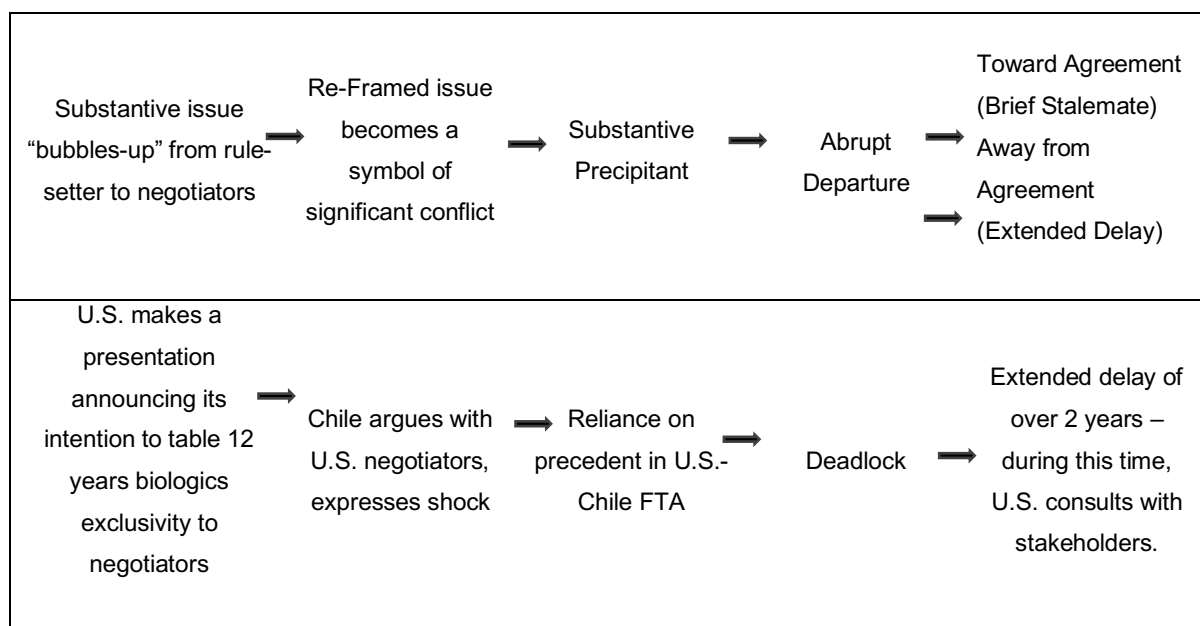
Substantive issue "bubbles-up" from rule-setter to negotiators

Re-Framed issue becomes a symbol of significant conflict

Substantive Precipitant

Abrupt Departure

Toward Agreement (Brief Stalemate)

Away from Agreement (Extended Delay)

U.S. makes a presentation announcing its intention to table 12 years biologics exclusivity to negotiators

Chile argues with U.S. negotiators, expresses shock

Reliance on precedent in U.S.-Chile FTA

Deadlock

Extended delay of over 2 years – during this time, U.S. consults with stakeholders.